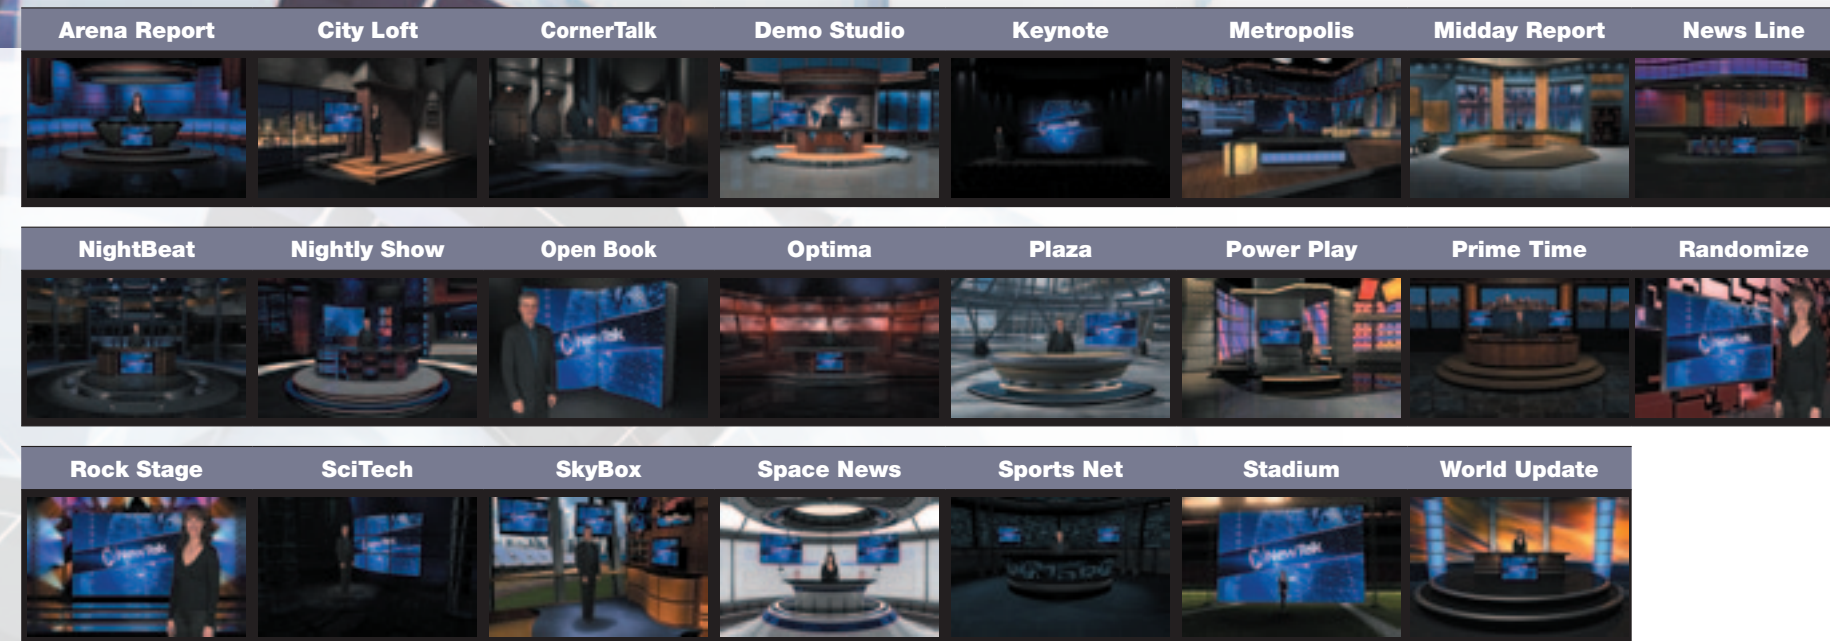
| Arena Report | City Loft | CornerTalk | Demo Studio | Keynote | Metropolis | Midday Report | News Line |
|---|---|---|---|---|---|---|---|

| NightBeat | Nightly Show | Open Book | Optima | Plaza | Power Play | Prime Time | Randomize |
|---|---|---|---|---|---|---|---|

| Rock Stage | SciTech | SkyBox | Space News | Sports Net | Stadium | World Update |
|---|---|---|---|---|---|---|